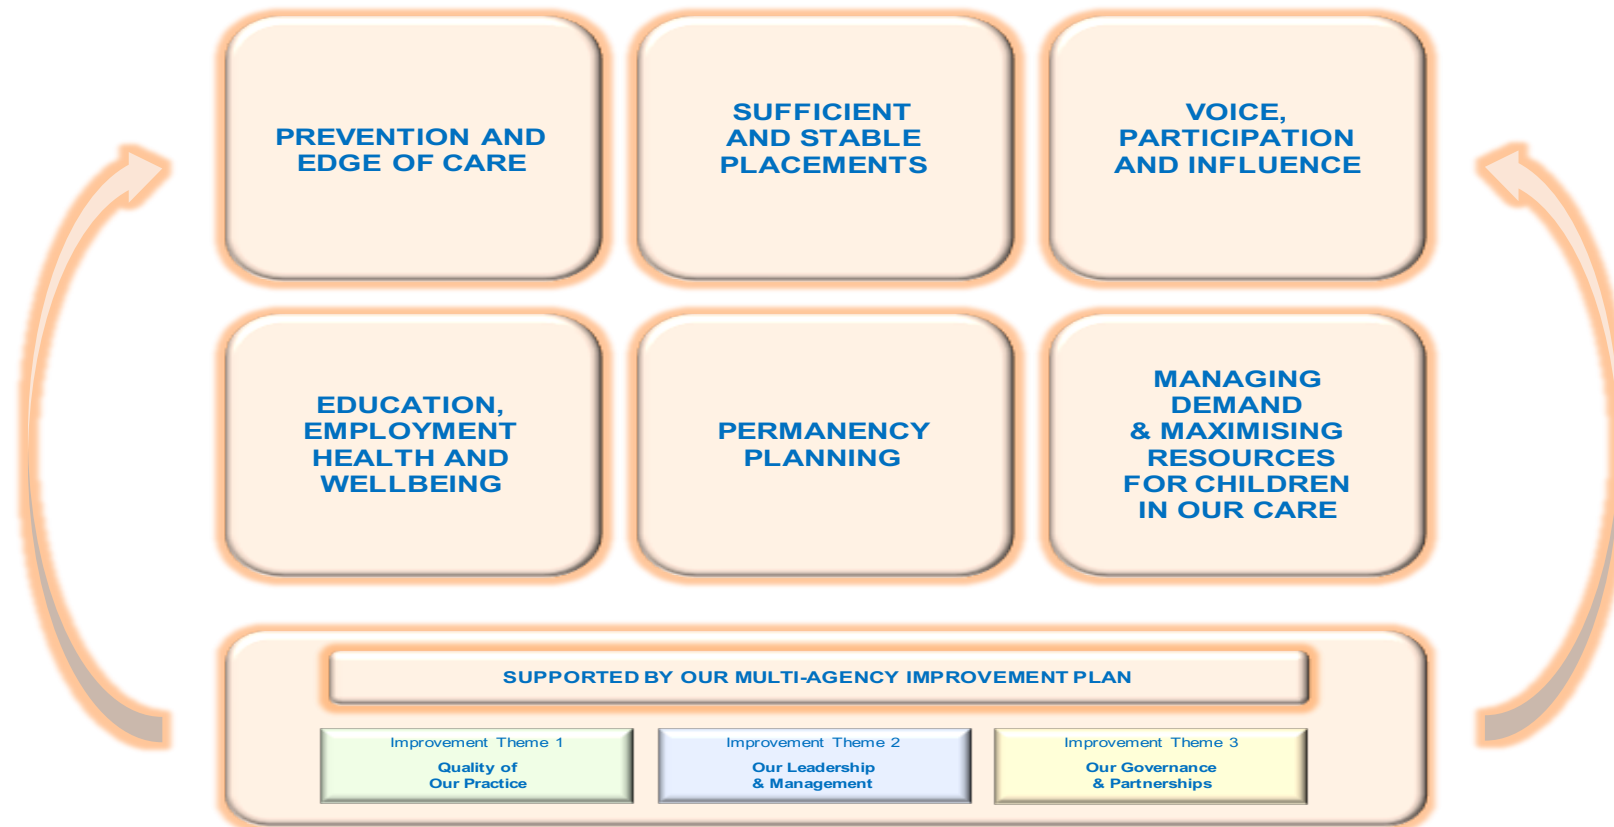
PREVENTION AND EDGE OF CARE

SUFFICIENT AND STABLE PLACEMENTS

VOICE, PARTICIPATION AND INFLUENCE

EDUCATION, EMPLOYMENT HEALTH AND WELLBEING

PERMANENCY PLANNING

MANAGING DEMAND & MAXIMISING RESOURCES FOR CHILDREN IN OUR CARE

SUPPORTED BY OUR MULTI-AGENCY IMPROVEMENT PLAN

Improvement Theme 1
Quality of Our Practice

Improvement Theme 2
Our Leadership & Management

Improvement Theme 3
Our Governance & Partnerships